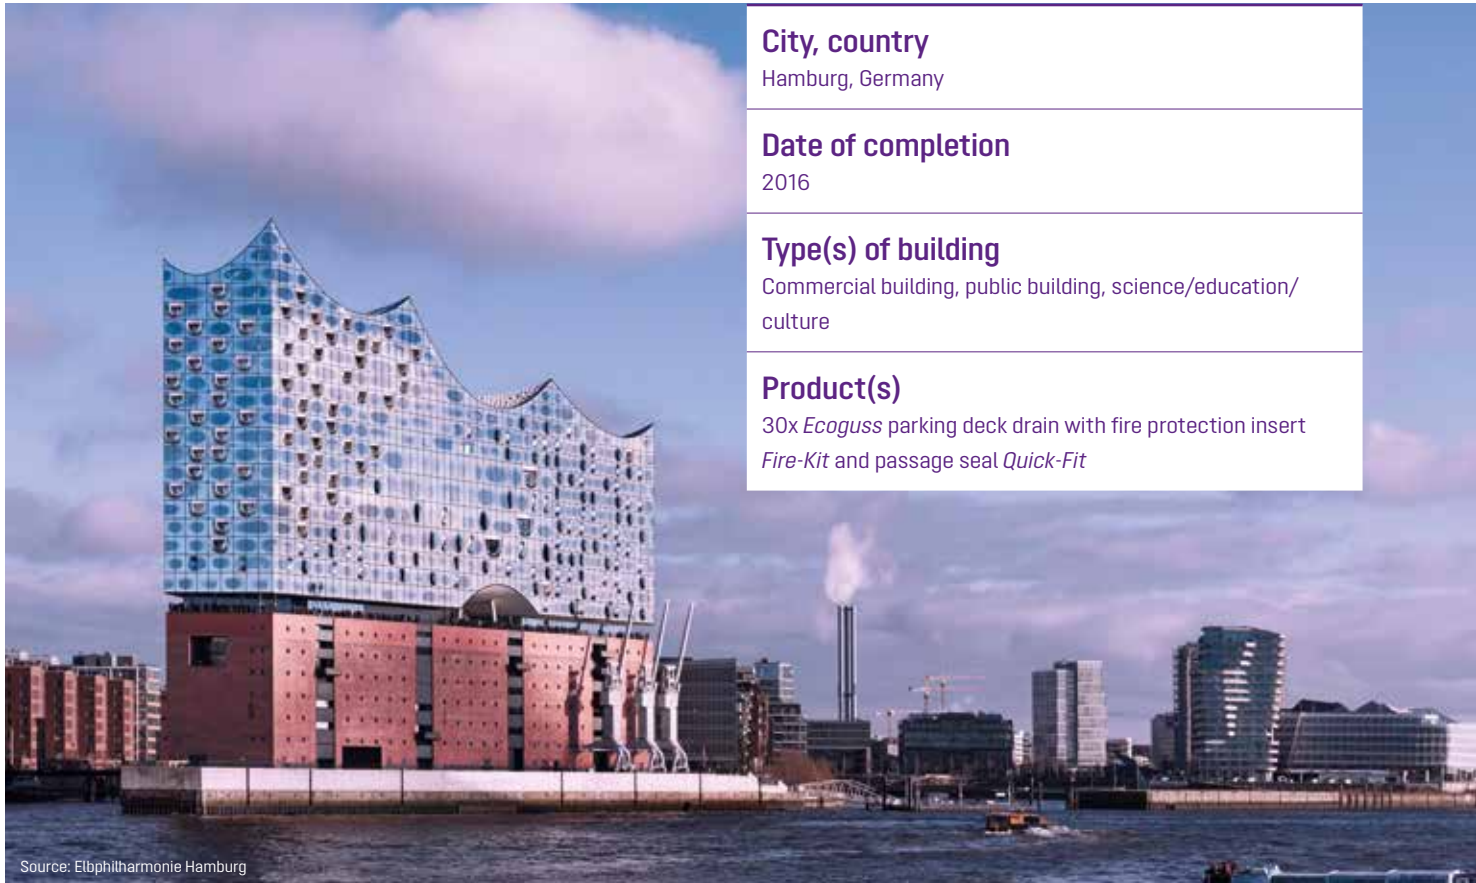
City, country
Hamburg, Germany

Date of completion
2016

Type(s) of building
Commercial building, public building, science/education/culture

Product(s)
30x *Ecoguss* parking deck drain with fire protection insert *Fire-Kit* and passage seal *Quick-Fit*

Source: Elbphilharmonie Hamburg